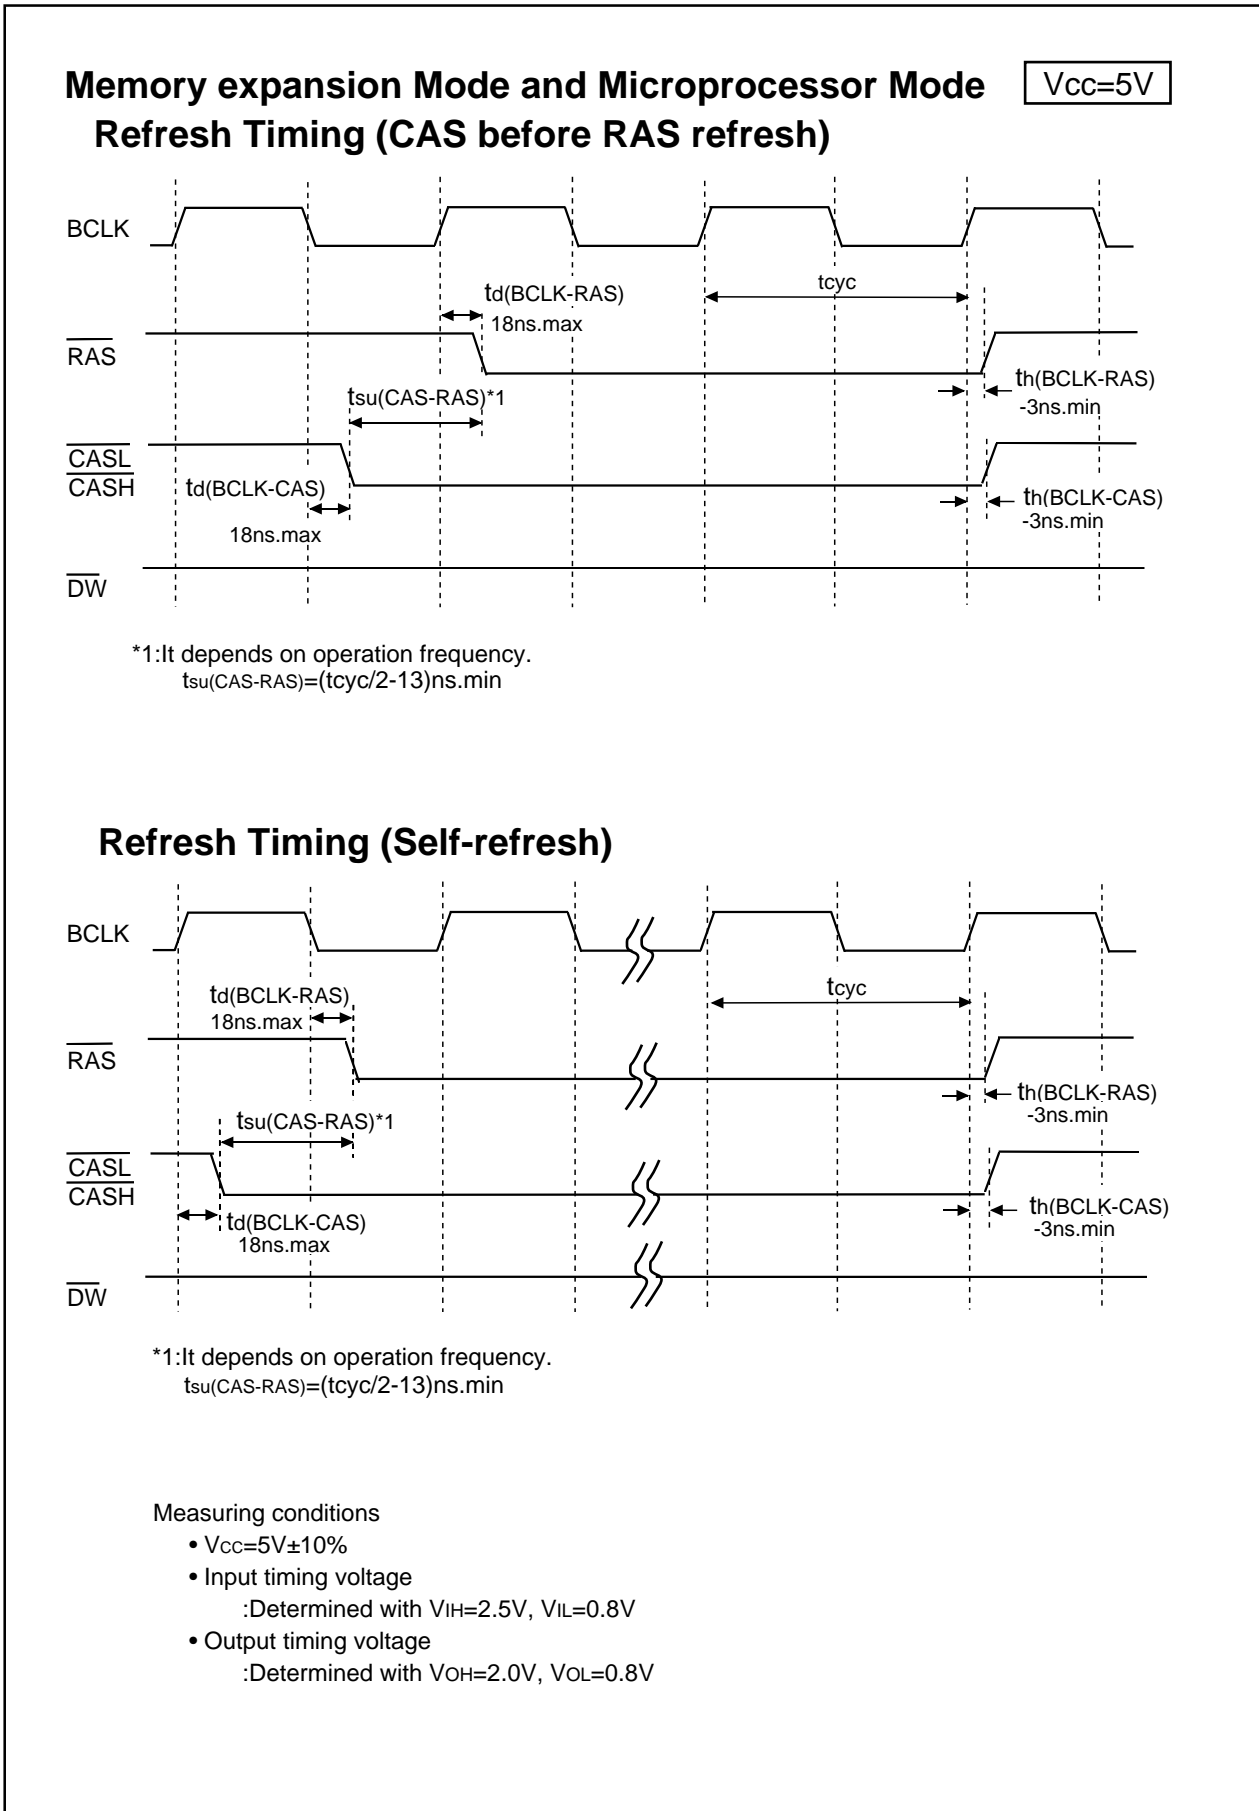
Memory expansion Mode and Microprocessor Mode Vcc=5V
Refresh Timing (CAS before RAS refresh)

BCLK

td(BCLK-RAS)
18ns.max

tcyc

$\overline{RAS}$

th(BCLK-RAS)
-3ns.min

tsu(CAS-RAS)*1

$\overline{CASL}$
$\overline{CASH}$

td(BCLK-CAS)
18ns.max

th(BCLK-CAS)
-3ns.min

$\overline{DW}$

*1:It depends on operation frequency.
tsu(CAS-RAS)=(tcyc/2-13)ns.min

Refresh Timing (Self-refresh)

BCLK

td(BCLK-RAS)
18ns.max

tcyc

$\overline{RAS}$

th(BCLK-RAS)
-3ns.min

tsu(CAS-RAS)*1

$\overline{CASL}$
$\overline{CASH}$

td(BCLK-CAS)
18ns.max

th(BCLK-CAS)
-3ns.min

$\overline{DW}$

*1:It depends on operation frequency.
tsu(CAS-RAS)=(tcyc/2-13)ns.min

Measuring conditions
• VCC=5V±10%
• Input timing voltage
:Determined with VIH=2.5V, VIL=0.8V
• Output timing voltage
:Determined with VOH=2.0V, VOL=0.8V